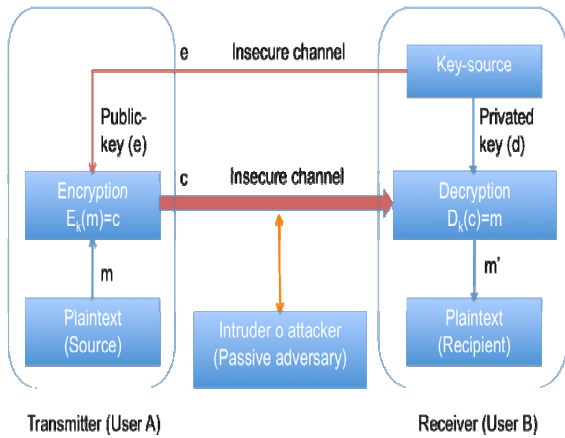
e

Insecure channel

Key-source

Public-key (e)

Privated key (d)

Encryption $E_k(m)=c$

c

Insecure channel

Decryption $D_k(c)=m$

m

m'

Plaintext (Source)

Intruder o attacker (Passive adversary)

Plaintext (Recipient)

Transmitter (User A)

Receiver (User B)